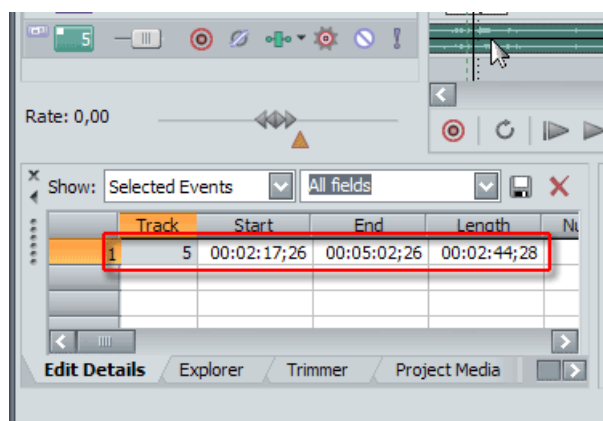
5

Rate: 0,00

Show: Selected Events All fields

| | Track | Start | End | Length | Nu |
|---|---|---|---|---|---|
| 1 | 5 | 00:02:17;26 | 00:05:02;26 | 00:02:44;28 | |
| | | | | | |
| | | | | | |

Edit Details Explorer Trimmer Project Media